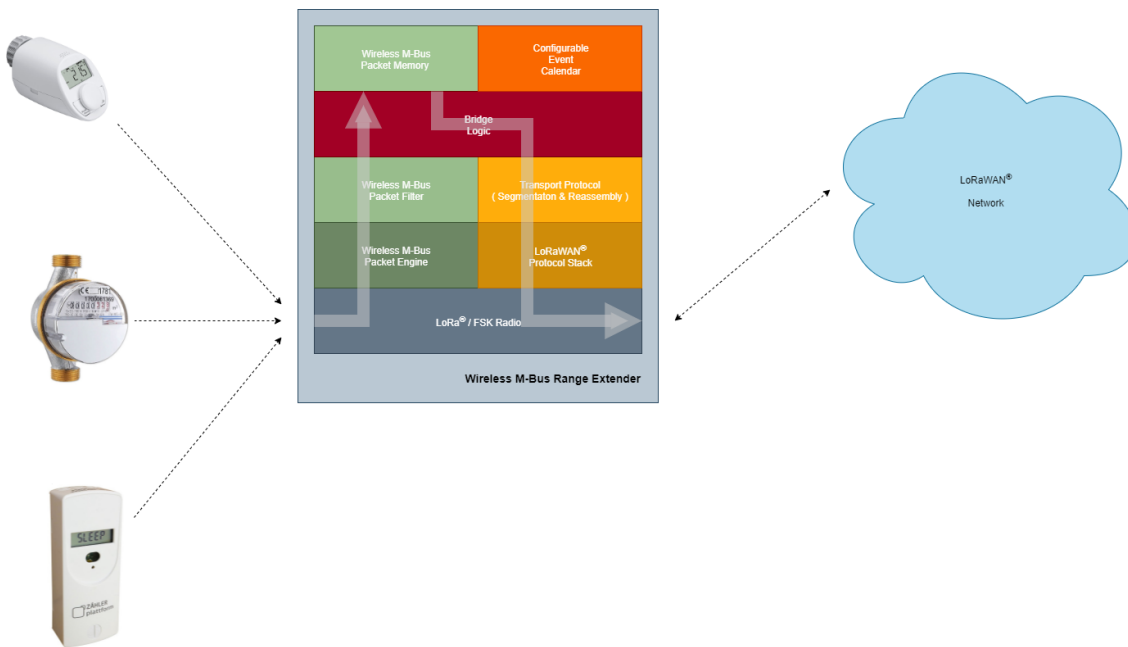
Wireless M-Bus Packet Memory

Configurable Event Calendar

Bridge Logic

Wireless M-Bus Packet Filter

Transport Protocol ( Segmentaton & Reassembly )

Wireless M-Bus Packet Engine

LoRaWAN® Protocol Stack

LoRa® / FSK Radio

Wireless M-Bus Range Extender

LoRaWAN® Network

SLEEP

ZÄHLER plattform